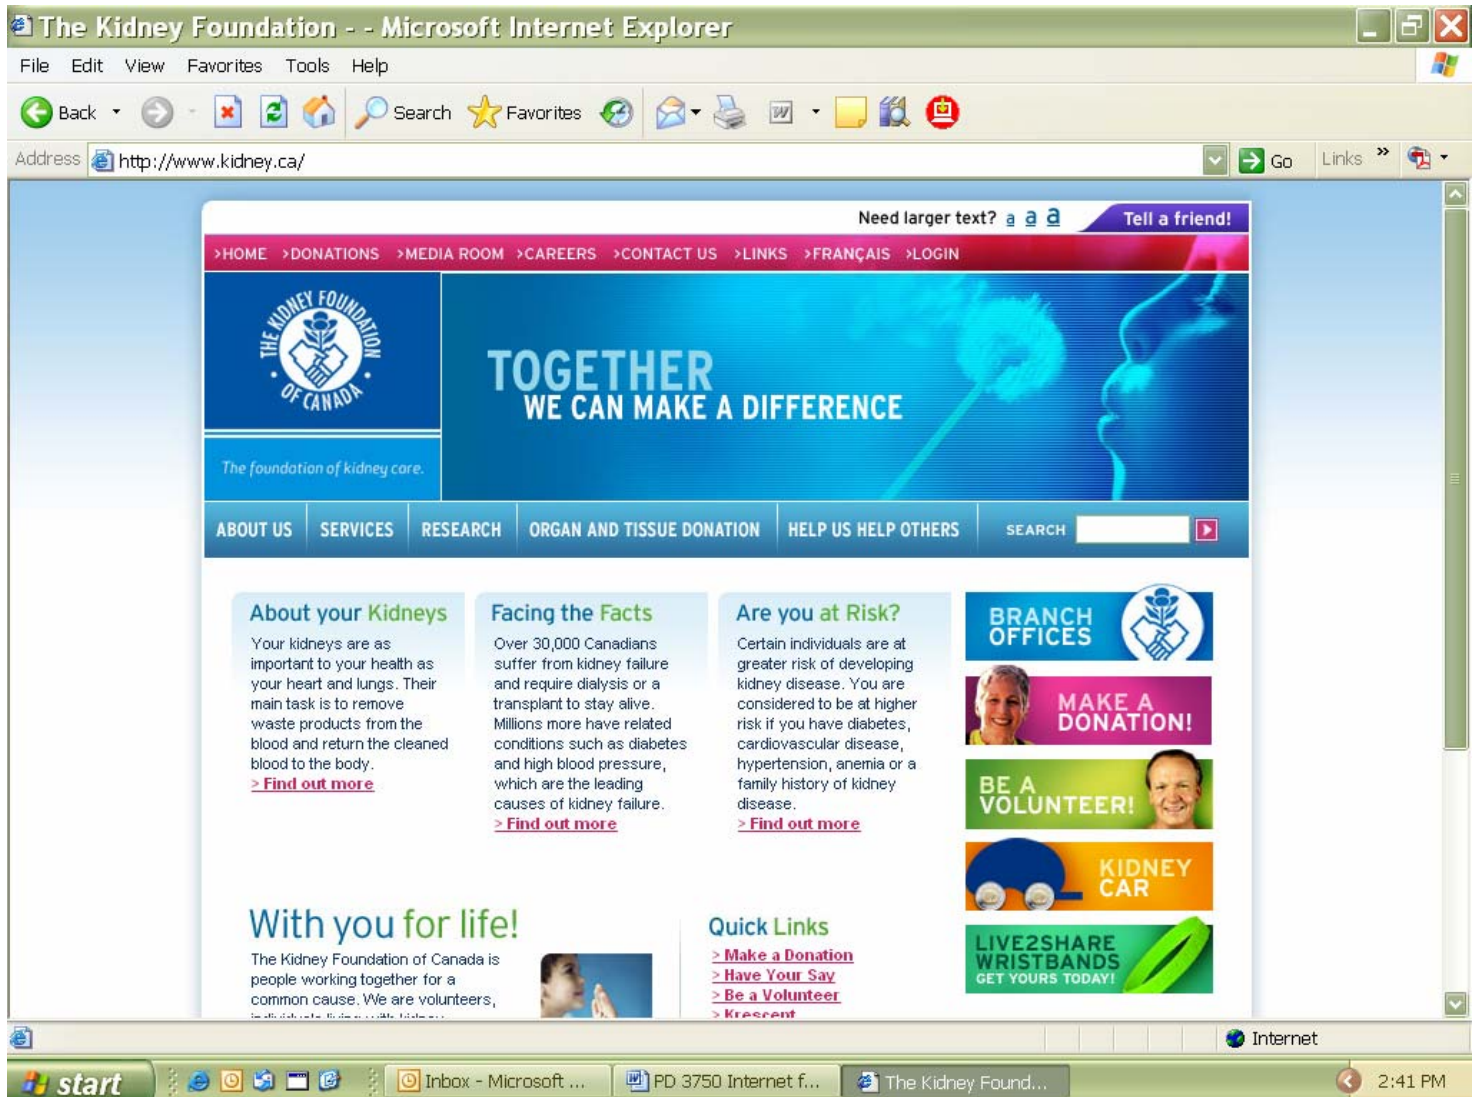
The Kidney Foundation - - Microsoft Internet Explorer

File Edit View Favorites Tools Help

Back Search Favorites

Address http://www.kidney.ca/ Go Links »

Need larger text? a a a Tell a friend!

›HOME ›DONATIONS ›MEDIA ROOM ›CAREERS ›CONTACT US ›LINKS ›FRANÇAIS ›LOGIN

THE KIDNEY FOUNDATION OF CANADA

The foundation of kidney care.

TOGETHER WE CAN MAKE A DIFFERENCE

ABOUT US SERVICES RESEARCH ORGAN AND TISSUE DONATION HELP US HELP OTHERS SEARCH

About your Kidneys

Your kidneys are as important to your health as your heart and lungs. Their main task is to remove waste products from the blood and return the cleaned blood to the body.
> Find out more

Facing the Facts

Over 30,000 Canadians suffer from kidney failure and require dialysis or a transplant to stay alive. Millions more have related conditions such as diabetes and high blood pressure, which are the leading causes of kidney failure.
> Find out more

Are you at Risk?

Certain individuals are at greater risk of developing kidney disease. You are considered to be at higher risk if you have diabetes, cardiovascular disease, hypertension, anemia or a family history of kidney disease.
> Find out more

BRANCH OFFICES

MAKE A DONATION!

BE A VOLUNTEER!

KIDNEY CAR

LIVE2SHARE WRISTBANDS GET YOURS TODAY!

With you for life!

The Kidney Foundation of Canada is people working together for a common cause. We are volunteers, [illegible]

Quick Links

> Make a Donation
> Have Your Say
> Be a Volunteer
> Krescent

Internet

start Inbox - Microsoft ... PD 3750 Internet f... The Kidney Found... 2:41 PM